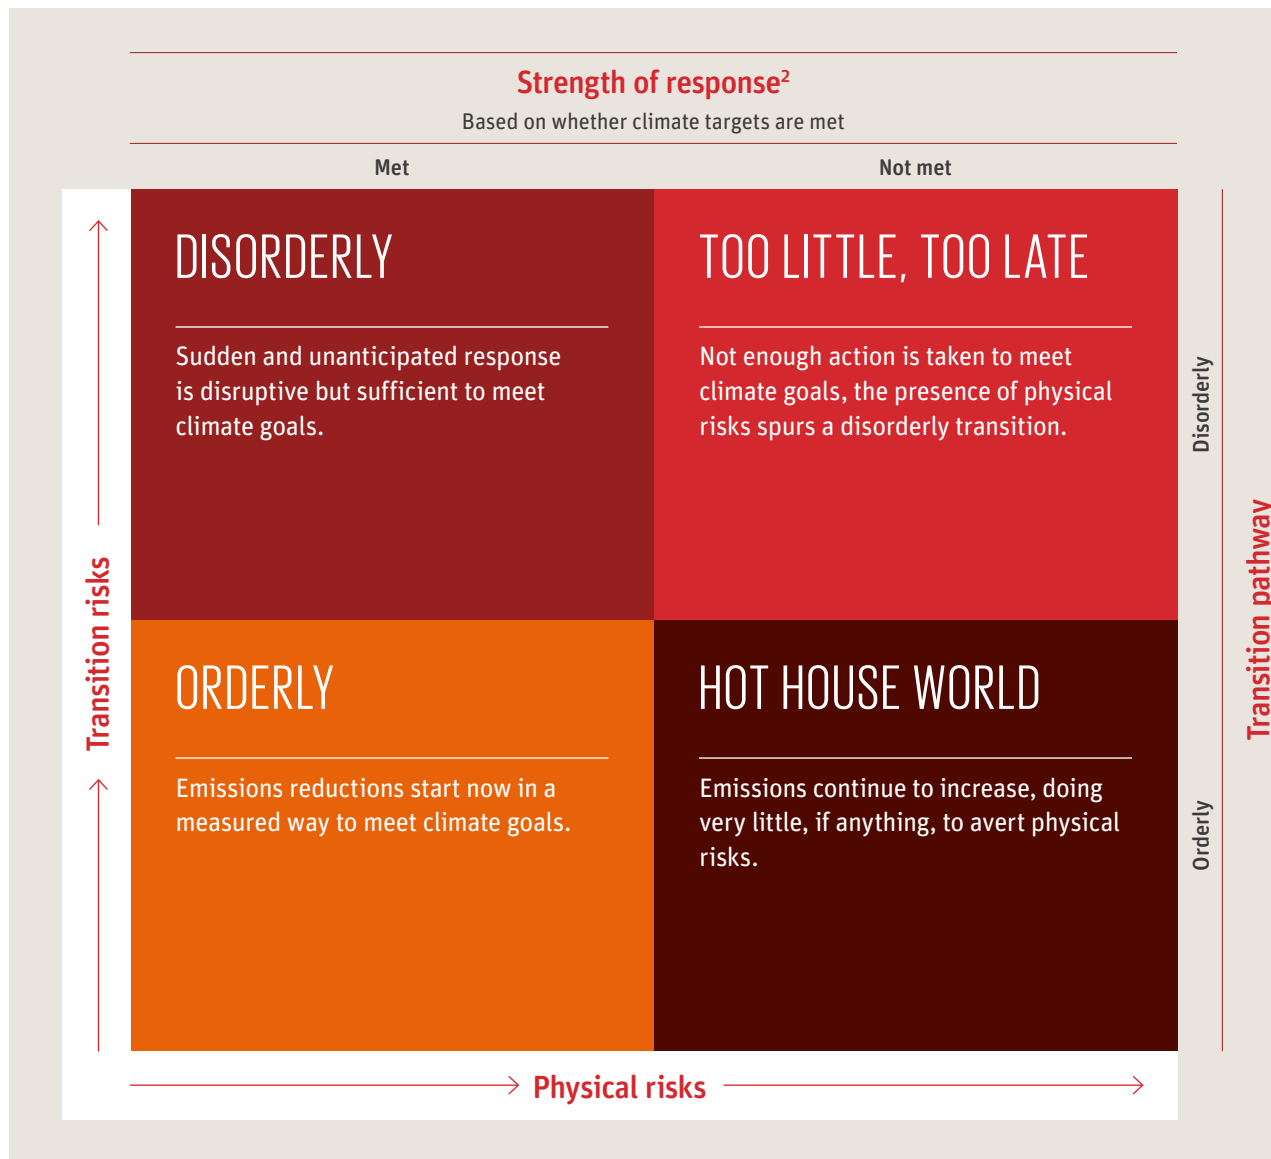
Strength of response$^2$

Based on whether climate targets are met

Met

Not met

DISORDERLY

Sudden and unanticipated response is disruptive but sufficient to meet climate goals.

TOO LITTLE, TOO LATE

Not enough action is taken to meet climate goals, the presence of physical risks spurs a disorderly transition.

ORDERLY

Emissions reductions start now in a measured way to meet climate goals.

HOT HOUSE WORLD

Emissions continue to increase, doing very little, if anything, to avert physical risks.

Transition risks

Disorderly

Orderly

Transition pathway

Physical risks